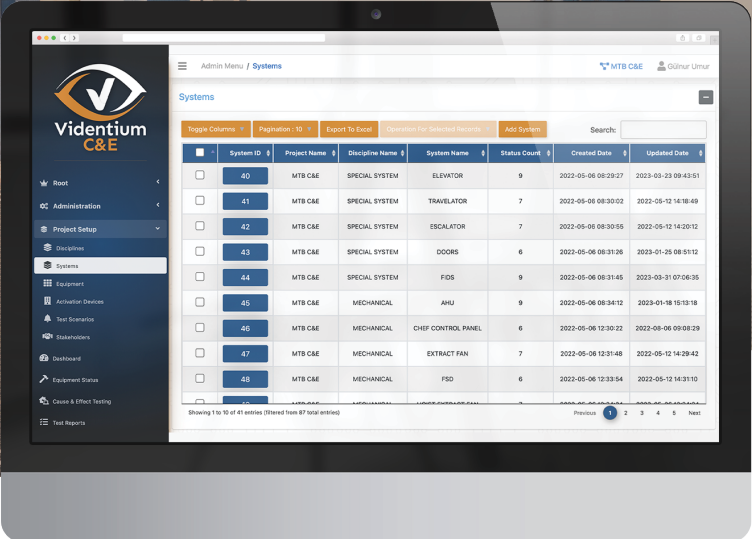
Videntium
C&E

Root
Administration
Project Setup
Disciplines
Systems
Equipment
Activation Devices
Test Scenarios
Stakeholders
Dashboard
Equipment Status
Cause & Effect Testing
Test Reports

Admin Menu / Systems

MTB C&E
Gülnur Umur

Systems

Toggle Columns
Pagination : 10
Export To Excel
Operation For Selected Records
Add System

Search:

| | System ID | Project Name | Discipline Name | System Name | Status Count | Created Date | Updated Date |
|---|---|---|---|---|---|---|---|
| | 40 | MTB C&E | SPECIAL SYSTEM | ELEVATOR | 9 | 2022-05-06 08:29:27 | 2023-03-23 09:43:51 |
| | 41 | MTB C&E | SPECIAL SYSTEM | TRAVELATOR | 7 | 2022-05-06 08:30:02 | 2022-05-12 14:18:49 |
| | 42 | MTB C&E | SPECIAL SYSTEM | ESCALATOR | 7 | 2022-05-06 08:30:55 | 2022-05-12 14:20:12 |
| | 43 | MTB C&E | SPECIAL SYSTEM | DOORS | 6 | 2022-05-06 08:31:26 | 2023-01-25 08:51:12 |
| | 44 | MTB C&E | SPECIAL SYSTEM | FIDS | 9 | 2022-05-06 08:31:45 | 2023-03-31 07:06:35 |
| | 45 | MTB C&E | MECHANICAL | AHU | 9 | 2022-05-06 08:34:12 | 2023-01-18 15:13:18 |
| | 46 | MTB C&E | MECHANICAL | CHEF CONTROL PANEL | 6 | 2022-05-06 12:30:22 | 2022-08-06 09:08:29 |
| | 47 | MTB C&E | MECHANICAL | EXTRACT FAN | 7 | 2022-05-06 12:31:48 | 2022-05-12 14:29:42 |
| | 48 | MTB C&E | MECHANICAL | FSD | 6 | 2022-05-06 12:33:54 | 2022-05-12 14:31:10 |
| | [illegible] | MTB C&E | MECHANICAL | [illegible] | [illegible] | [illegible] | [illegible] |

Showing 1 to 10 of 41 entries (filtered from 87 total entries)

Previous 1 2 3 4 5 Next